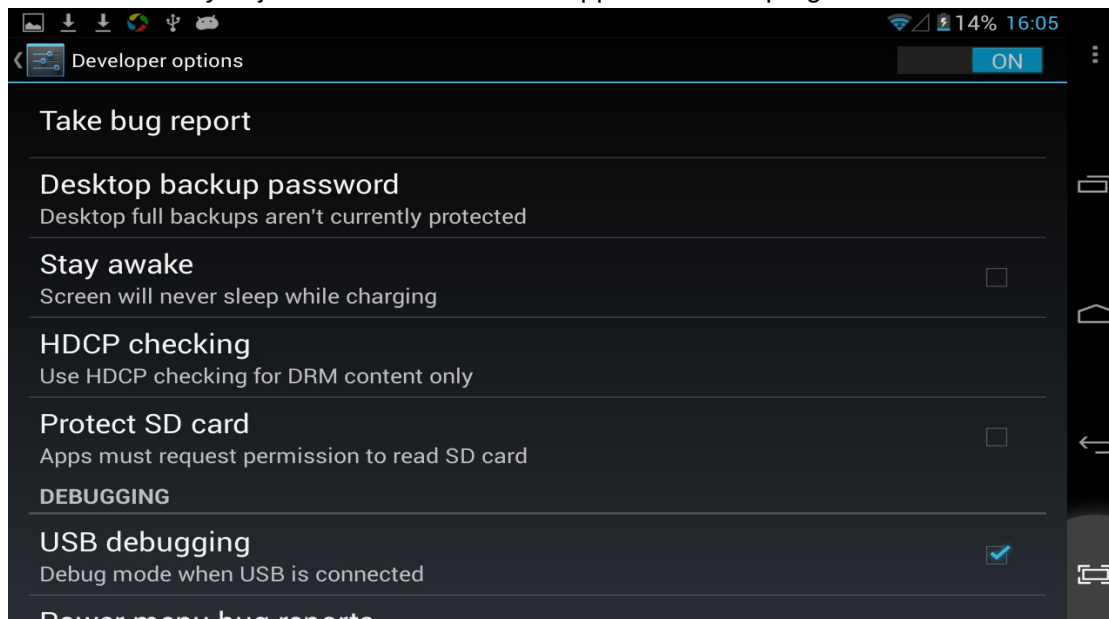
14% 16:05

Developer options

ON

Take bug report

Desktop backup password
Desktop full backups aren't currently protected

Stay awake
Screen will never sleep while charging

HDCP checking
Use HDCP checking for DRM content only

Protect SD card
Apps must request permission to read SD card

DEBUGGING

USB debugging
Debug mode when USB is connected

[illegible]